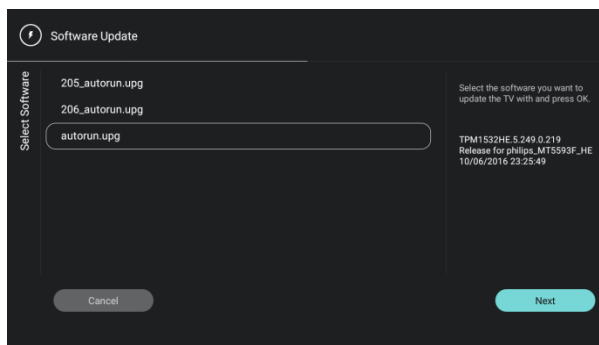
Software Update

Select Software

205_autorun.upg

206_autorun.upg

autorun.upg

Select the software you want to update the TV with and press OK.

TPM1532HE.5.249.0.219
Release for philips_MT5593F_HE
10/06/2016 23:25:49

Cancel

Next